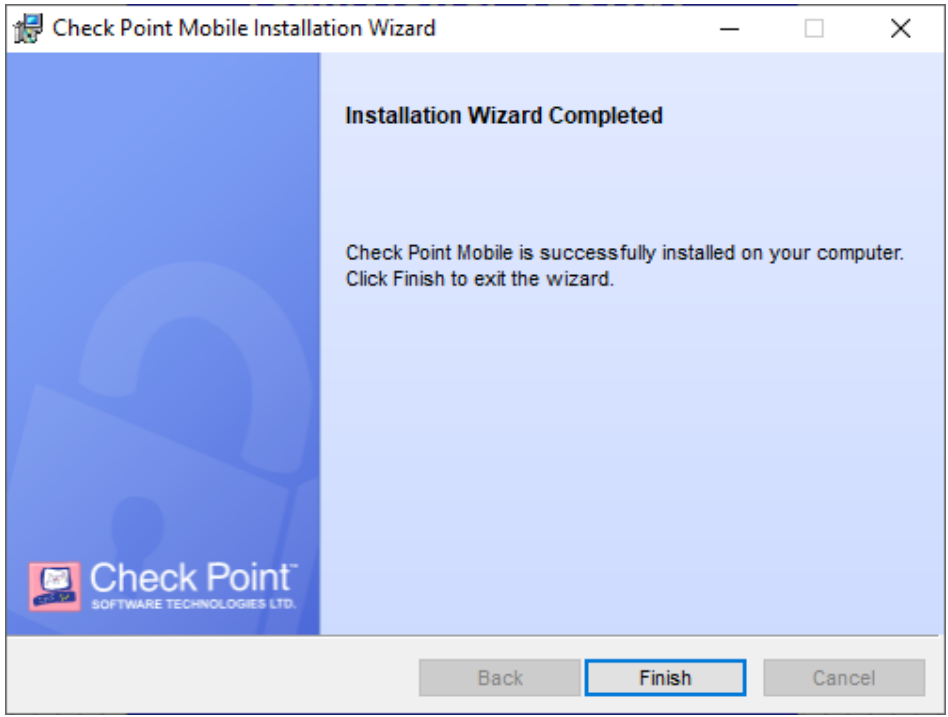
Check Point Mobile Installation Wizard

Check Point™
SOFTWARE TECHNOLOGIES LTD.

Installation Wizard Completed

Check Point Mobile is successfully installed on your computer. Click Finish to exit the wizard.

Back
Finish
Cancel